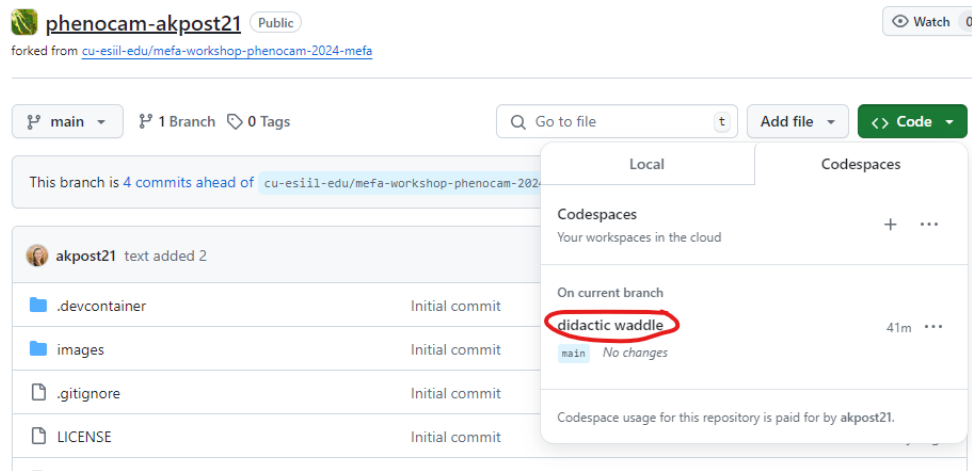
phenocam-akpost21 Public

forked from cu-esiil-edu/mefa-workshop-phenocam-2024-mefa

Watch

main

1 Branch 0 Tags

Go to file t

Add file

<> Code

This branch is 4 commits ahead of cu-esiil-edu/mefa-workshop-phenocam-2024

Local

Codespaces

Codespaces
Your workspaces in the cloud

+ ...

akpost21 text added 2

.devcontainer Initial commit

images Initial commit

.gitignore Initial commit

LICENSE Initial commit

On current branch

didactic waddle 41m ...

main No changes

Codespace usage for this repository is paid for by akpost21.